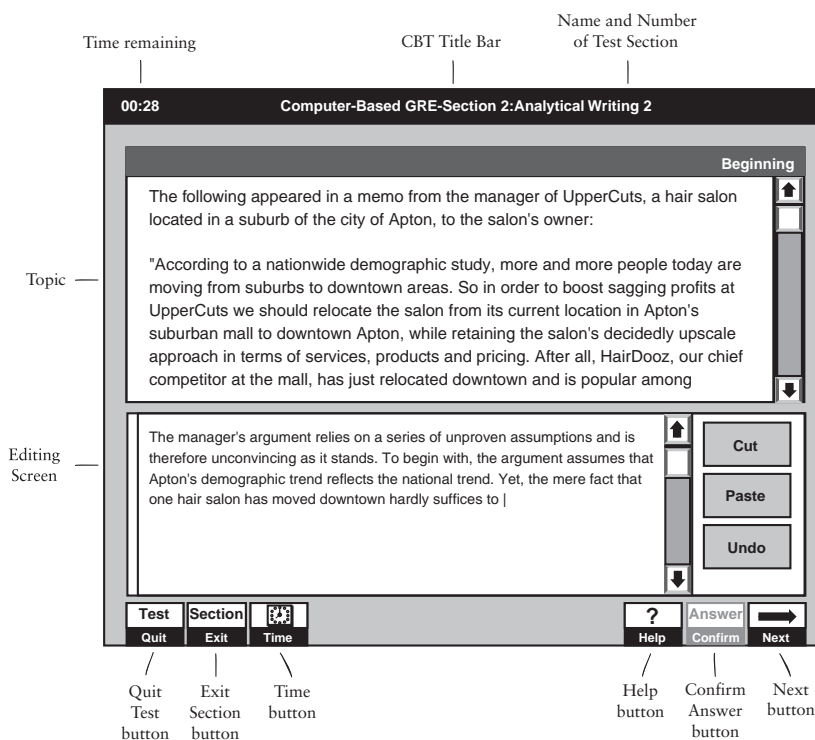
Time remaining

CBT Title Bar

Name and Number of Test Section

00:28

Computer-Based GRE-Section 2:Analytical Writing 2

Beginning

The following appeared in a memo from the manager of UpperCuts, a hair salon located in a suburb of the city of Apton, to the salon's owner:

"According to a nationwide demographic study, more and more people today are moving from suburbs to downtown areas. So in order to boost sagging profits at UpperCuts we should relocate the salon from its current location in Apton's suburban mall to downtown Apton, while retaining the salon's decidedly upscale approach in terms of services, products and pricing. After all, HairDooz, our chief competitor at the mall, has just relocated downtown and is popular among

Topic

Editing Screen

The manager's argument relies on a series of unproven assumptions and is therefore unconvincing as it stands. To begin with, the argument assumes that Apton's demographic trend reflects the national trend. Yet, the mere fact that one hair salon has moved downtown hardly suffices to |

Cut

Paste

Undo

Test Quit

Section Exit

Time

? Help

Answer Confirm

Next

Quit Test button

Exit Section button

Time button

Help button

Confirm Answer button

Next button